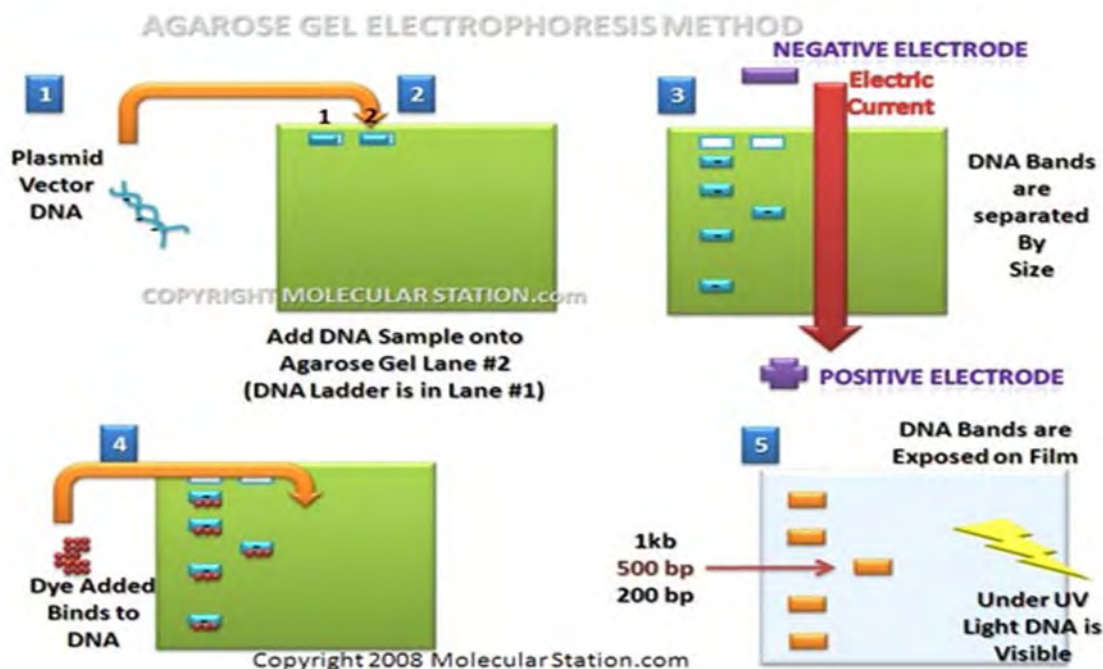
AGAROSE GEL ELECTROPHORESIS METHOD

1

Plasmid Vector DNA

2

1 2

COPYRIGHT MOLECULAR STATION.com

Add DNA Sample onto Agarose Gel Lane #2 (DNA Ladder is in Lane #1)

3

NEGATIVE ELECTRODE

Electric Current

DNA Bands are separated By Size

POSITIVE ELECTRODE

4

Dye Added Binds to DNA

5

DNA Bands are Exposed on Film

1kb
500 bp
200 bp

Under UV Light DNA is Visible

Copyright 2008 MolecularStation.com